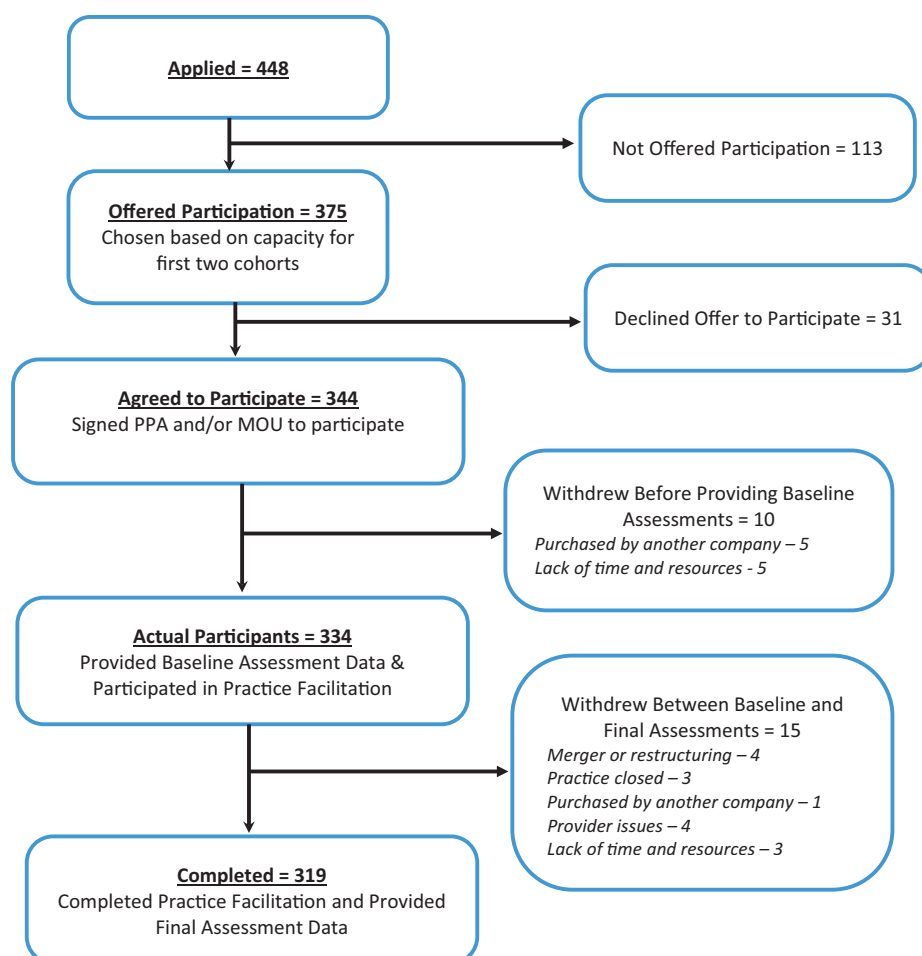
Applied = 448

Not Offered Participation = 113

Offered Participation = 375
Chosen based on capacity for first two cohorts

Declined Offer to Participate = 31

Agreed to Participate = 344
Signed PPA and/or MOU to participate

Withdrew Before Providing Baseline Assessments = 10
Purchased by another company – 5
Lack of time and resources - 5

Actual Participants = 334
Provided Baseline Assessment Data & Participated in Practice Facilitation

Withdrew Between Baseline and Final Assessments = 15
Merger or restructuring – 4
Practice closed – 3
Purchased by another company – 1
Provider issues – 4
Lack of time and resources – 3

Completed = 319
Completed Practice Facilitation and Provided Final Assessment Data